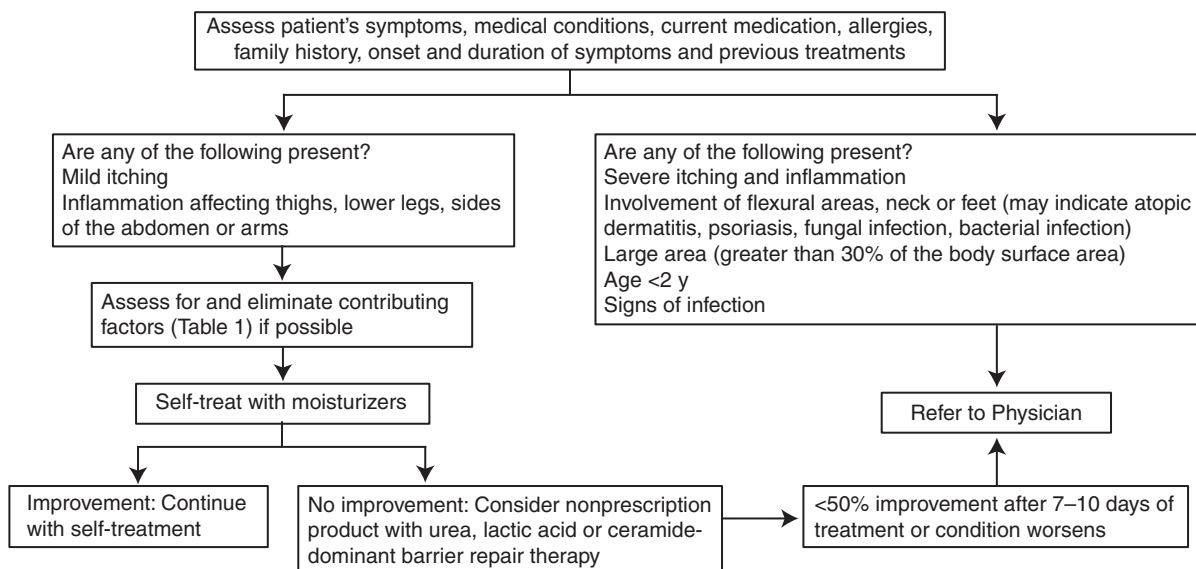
Assess patient's symptoms, medical conditions, current medication, allergies, family history, onset and duration of symptoms and previous treatments

Are any of the following present?
Mild itching
Inflammation affecting thighs, lower legs, sides of the abdomen or arms

Assess for and eliminate contributing factors (Table 1) if possible

Self-treat with moisturizers

Improvement: Continue with self-treatment

No improvement: Consider nonprescription product with urea, lactic acid or ceramide-dominant barrier repair therapy

Are any of the following present?
Severe itching and inflammation
Involvement of flexural areas, neck or feet (may indicate atopic dermatitis, psoriasis, fungal infection, bacterial infection)
Large area (greater than 30% of the body surface area)
Age <2 y
Signs of infection

Refer to Physician

<50% improvement after 7–10 days of treatment or condition worsens